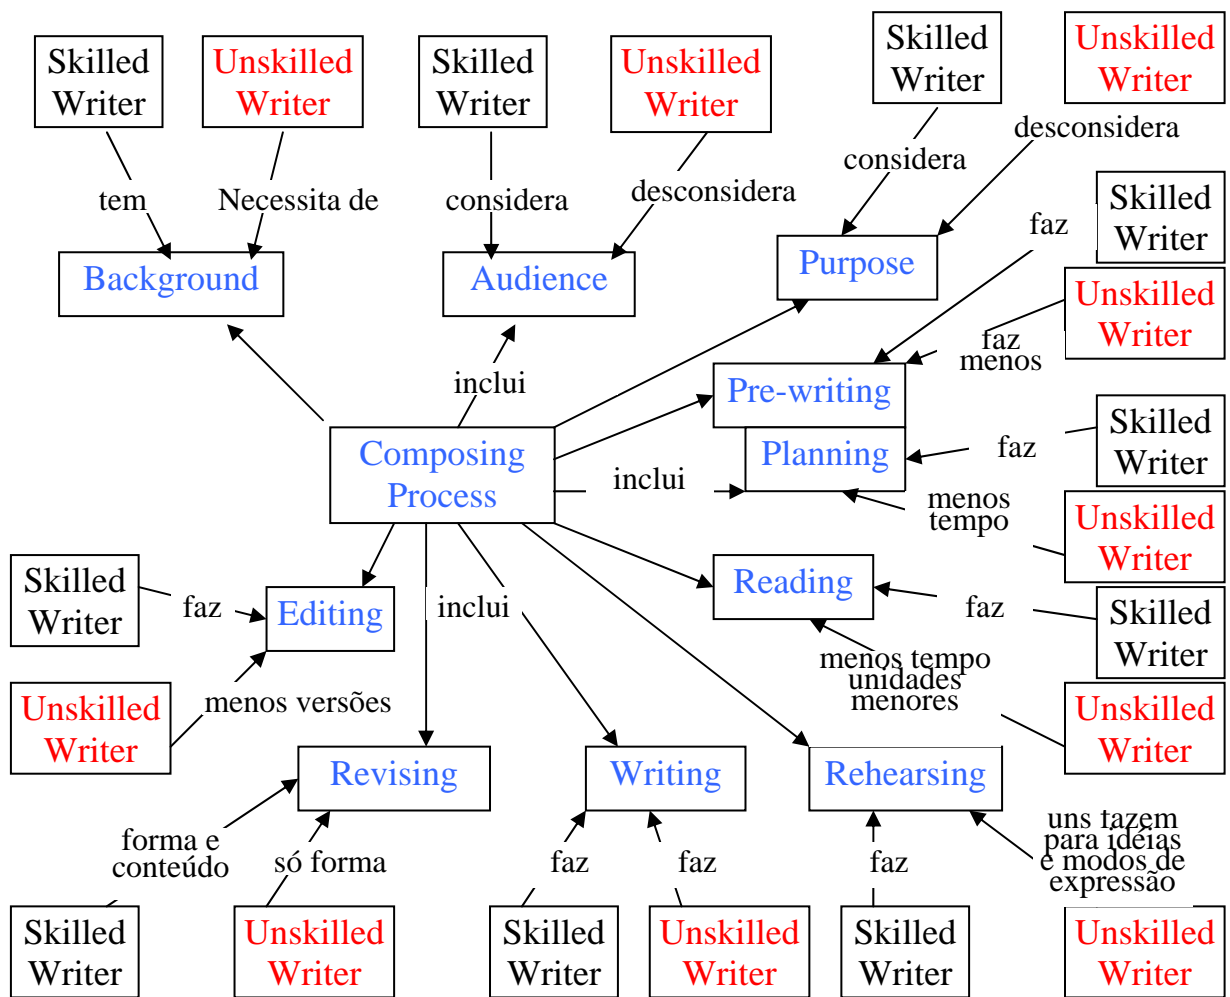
Skilled Writer

Unskilled Writer

Skilled Writer

Unskilled Writer

Skilled Writer

Unskilled Writer

tem

Necessita de

considera

desconsidera

considera

desconsidera

Background

Audience

Purpose

faz

Skilled Writer

Unskilled Writer

faz menos

inclui

Pre-writing

Planning

faz

Skilled Writer

Composing Process

inclui

menos tempo

Unskilled Writer

Skilled Writer

faz

Editing

Reading

faz

Skilled Writer

inclui

menos tempo unidades menores

Unskilled Writer

menos versões

Unskilled Writer

Revising

Writing

Rehearsing

uns fazem para idéias e modos de expressão

forma e conteúdo

só forma

faz

faz

faz

Skilled Writer

Unskilled Writer

Skilled Writer

Unskilled Writer

Skilled Writer

Unskilled Writer